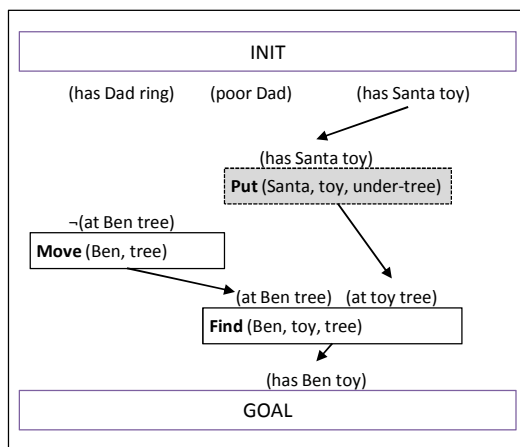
INIT

(has Dad ring) (poor Dad) (has Santa toy)

(has Santa toy)

**Put** (Santa, toy, under-tree)

¬(at Ben tree)

**Move** (Ben, tree)

(at Ben tree) (at toy tree)

**Find** (Ben, toy, tree)

(has Ben toy)

GOAL